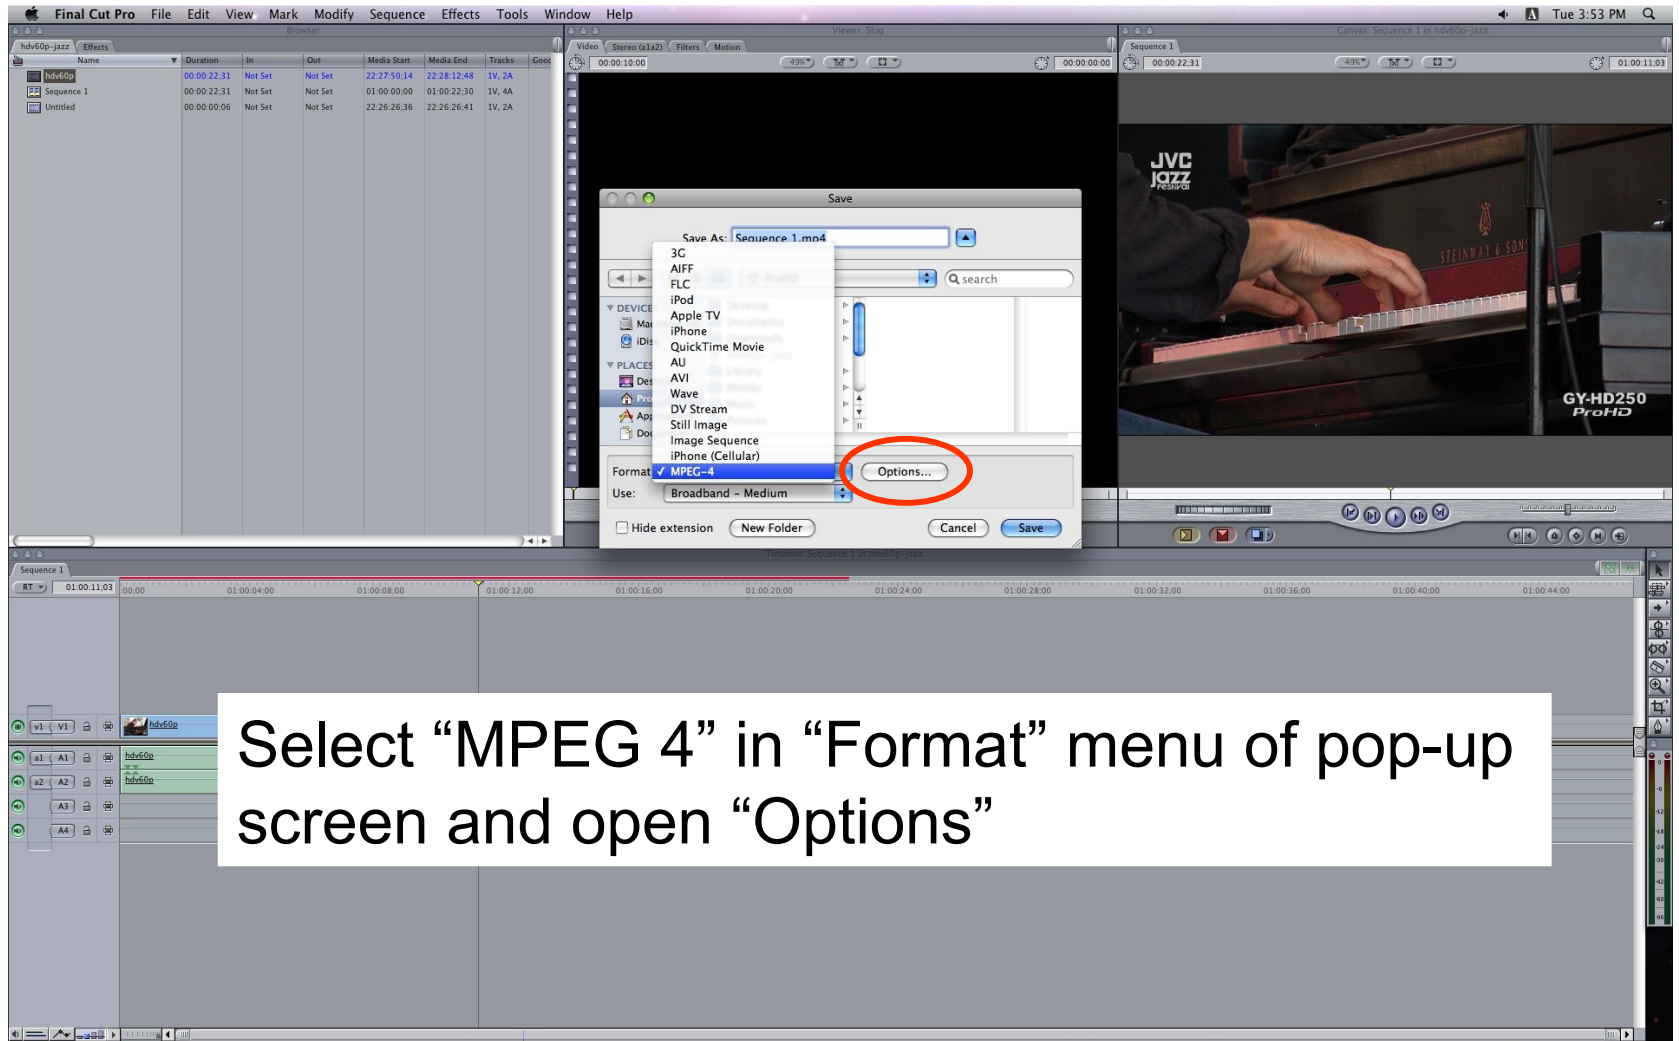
Final Cut Pro File Edit View Mark Modify Sequence Effects Tools Window Help

Tue 3:53 PM

hdv60p-jazz Effects

| Name | Duration | In | Out | Media Start | Media End | Tracks | Good |
|---|---|---|---|---|---|---|---|
| hdv60p | 00:00:22:31 | Not Set | Not Set | 22:27:50;14 | 22:28:12;48 | 1V, 2A | |
| Sequence 1 | 00:00:22:31 | Not Set | Not Set | 01:00:00:00 | 01:00:22:30 | 1V, 4A | |
| Untitled | 00:00:00:06 | Not Set | Not Set | 22:26:26:36 | 22:26:26:41 | 1V, 2A | |

Video Stereo (a1a2) Filters Motion

00:00:10:00 49% 00:00:00:00

Sequence 1

00:00:22:31 49% 01:00:11:03

JVC jazz Festival

STEINWAY & SONS

GY-HD250 ProHD

Save

Save As: Sequence 1.mp4

search

DEVICES

PLACES

3G
AIFF
FLC
iPod
Apple TV
iPhone
QuickTime Movie
AU
AVI
Wave
DV Stream
Still Image
Image Sequence
iPhone (Cellular)
✓ MPEG-4

Format

Options...

Use: Broadband - Medium

Hide extension New Folder Cancel Save

Sequence 1

RT 01:00:11:03 00:00 01:00:04;00 01:00:08;00 01:00:12;00 01:00:16;00 01:00:20;00 01:00:24;00 01:00:28;00 01:00:32;00 01:00:36;00 01:00:40;00 01:00:44;00

v1 V1 hdv60p

a1 A1 hdv60p

a2 A2 hdv60p

A3

A4

Select “MPEG 4” in “Format” menu of pop-up screen and open “Options”